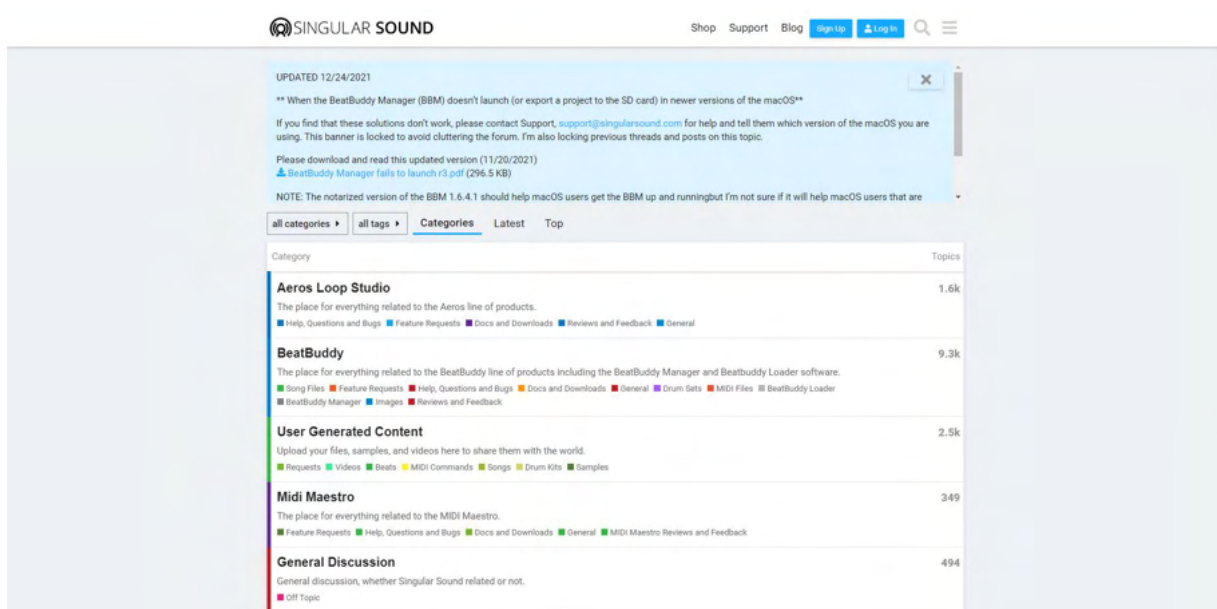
SINGULAR SOUND

Shop Support Blog Sign Up Log In

UPDATED 12/24/2021

** When the BeatBuddy Manager (BBM) doesn't launch (or export a project to the SD card) in newer versions of the macOS**

If you find that these solutions don't work, please contact Support, support@singularsound.com for help and tell them which version of the macOS you are using. This banner is locked to avoid cluttering the forum. I'm also locking previous threads and posts on this topic.

Please download and read this updated version (11/20/2021)
BeatBuddy Manager fails to launch r3.pdf (296.5 KB)

NOTE: The notarized version of the BBM 1.6.4.1 should help macOS users get the BBM up and runningbut I'm not sure if it will help macOS users that are

all categories ▸ all tags ▸ Categories Latest Top

| Category | Topics |
|---|---|
| **Aeros Loop Studio** The place for everything related to the Aeros line of products. Help, Questions and Bugs Feature Requests Docs and Downloads Reviews and Feedback General | 1.6k |
| **BeatBuddy** The place for everything related to the BeatBuddy line of products including the BeatBuddy Manager and Beatbuddy Loader software. Song Files Feature Requests Help, Questions and Bugs Docs and Downloads General Drum Sets MIDI Files BeatBuddy Loader BeatBuddy Manager Images Reviews and Feedback | 9.3k |
| **User Generated Content** Upload your files, samples, and videos here to share them with the world. Requests Videos Beats MIDI Commands Songs Drum Kits Samples | 2.5k |
| **Midi Maestro** The place for everything related to the MIDI Maestro. Feature Requests Help, Questions and Bugs Docs and Downloads General MIDI Maestro Reviews and Feedback | 349 |
| **General Discussion** General discussion, whether Singular Sound related or not. Off Topic | 494 |